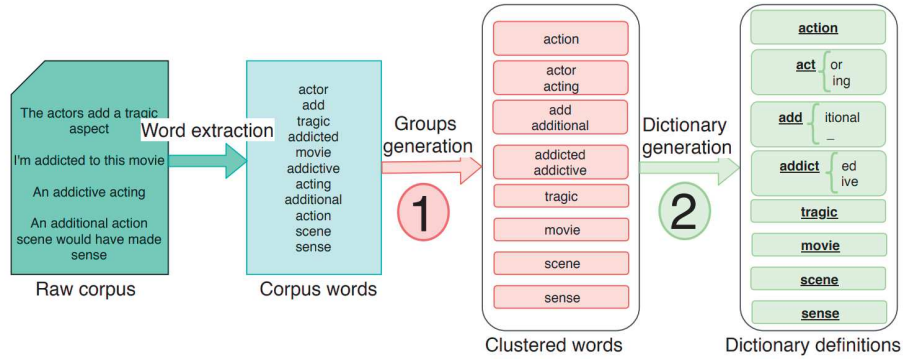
The actors add a tragic aspect

I'm addicted to this movie

An addictive acting

An additional action scene would have made sense

Raw corpus

Word extraction

actor
add
tragic
addicted
movie
addictive
acting
additional
action
scene
sense

Corpus words

Groups generation

1

action

actor
acting

add
additional

addicted
addictive

tragic

movie

scene

sense

Clustered words

Dictionary generation

2

action

act or
ing

add itional
_

addict ed
ive

tragic

movie

scene

sense

Dictionary definitions